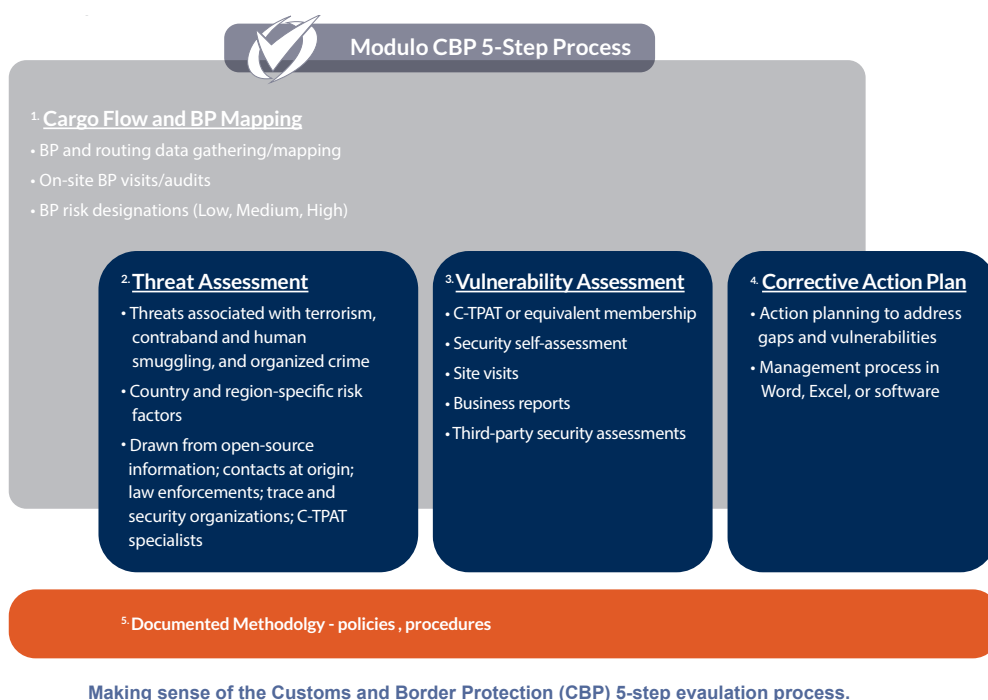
Modulo CBP 5-Step Process

1. Cargo Flow and BP Mapping
• BP and routing data gathering/mapping
• On-site BP visits/audits
• BP risk designations (Low, Medium, High)

2. Threat Assessment
• Threats associated with terrorism, contraband and human smuggling, and organized crime
• Country and region-specific risk factors
• Drawn from open-source information; contacts at origin; law enforcements; trace and security organizations; C-TPAT specialists

3. Vulnerability Assessment
• C-TPAT or equivalent membership
• Security self-assessment
• Site visits
• Business reports
• Third-party security assessments

4. Corrective Action Plan
• Action planning to address gaps and vulnerabilities
• Management process in Word, Excel, or software

5. Documented Methodolgy - policies , procedures

Making sense of the Customs and Border Protection (CBP) 5-step evaluation process.